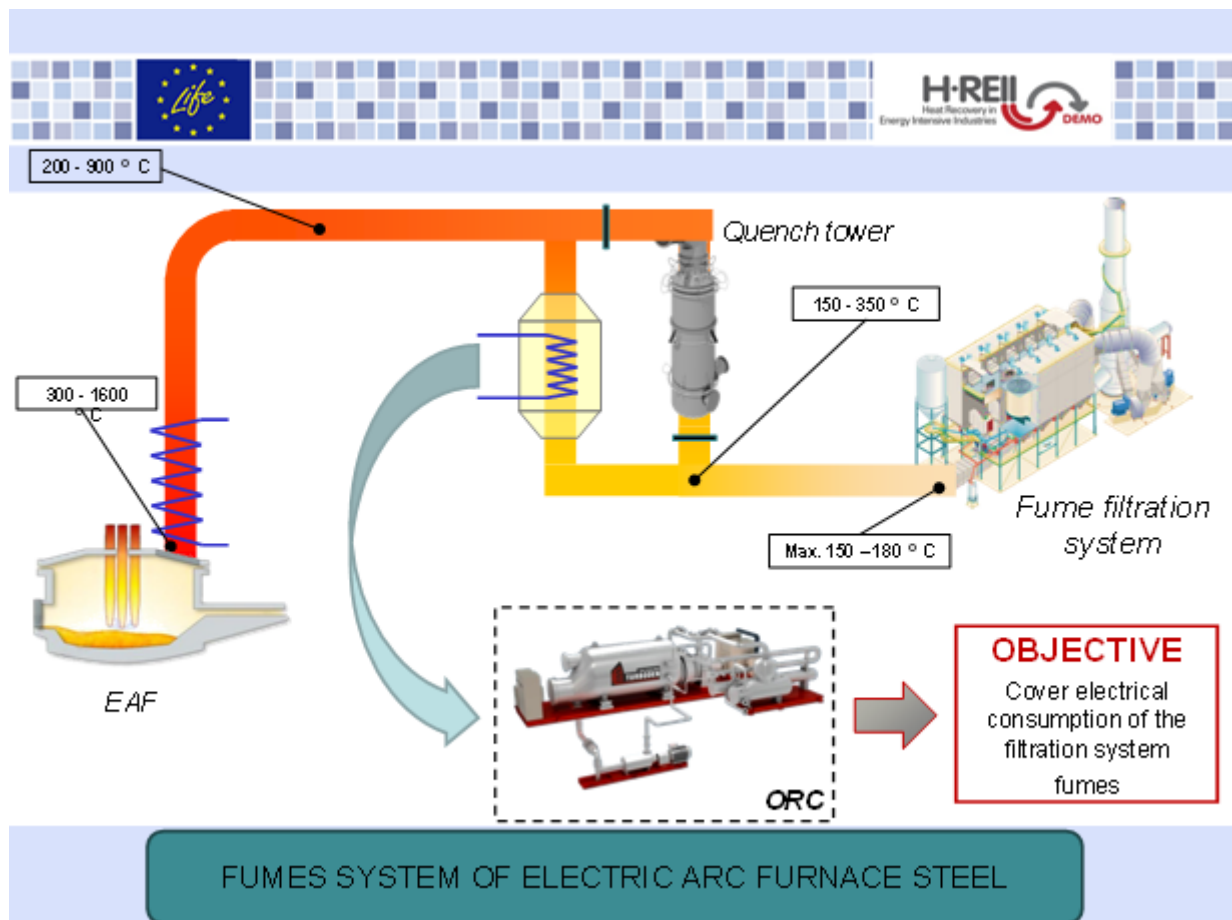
Life

H-REII
Heat Recovery in Energy Intensive Industries
DEMO

200 - 900 ° C

Quench tower

150 - 350 ° C

300 - 1600 ° C

Fume filtration system

Max. 150 –180 ° C

EAF

ORC

OBJECTIVE
Cover electrical consumption of the filtration system fumes

FUMES SYSTEM OF ELECTRIC ARC FURNACE STEEL